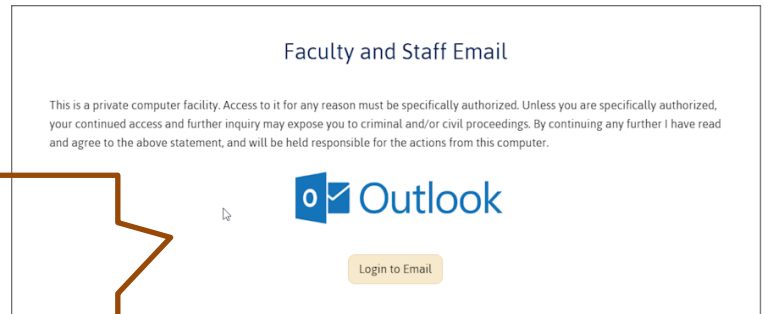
Faculty and Staff Email

This is a private computer facility. Access to it for any reason must be specifically authorized. Unless you are specifically authorized, your continued access and further inquiry may expose you to criminal and/or civil proceedings. By continuing any further I have read and agree to the above statement, and will be held responsible for the actions from this computer.

O Outlook

Login to Email